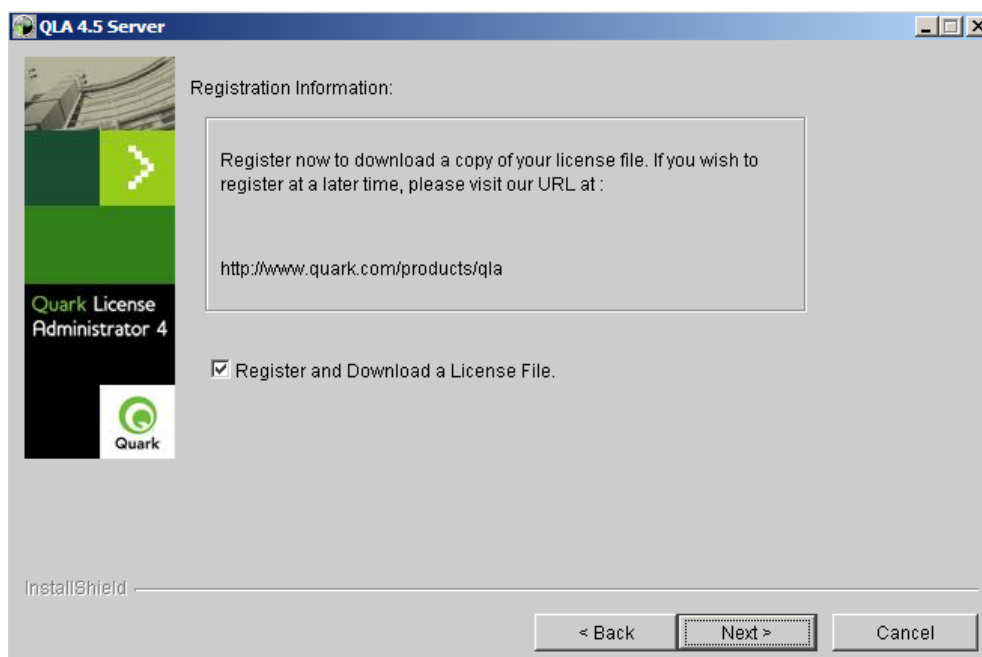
QLA 4.5 Server

Quark License Administrator 4

Quark

Registration Information:

Register now to download a copy of your license file. If you wish to register at a later time, please visit our URL at :

http://www.quark.com/products/qla

Register and Download a License File.

InstallShield

< Back

Next >

Cancel